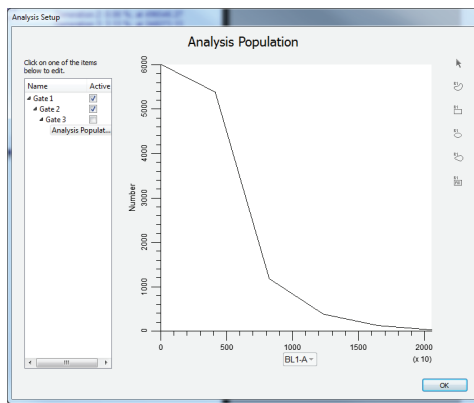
Analysis Setup

Analysis Population

Click on one of the items below to edit.

| Name | Active |
|---|---|
| ◢ Gate 1 | ☑ |
| ◢ Gate 2 | ☑ |
| ◢ Gate 3 | ☐ |
| Analysis Populat... | |

Number

6000
5000
4000
3000
2000
1000
0

0 500 1000 1500 2000
(x 10)

BL1-A

OK